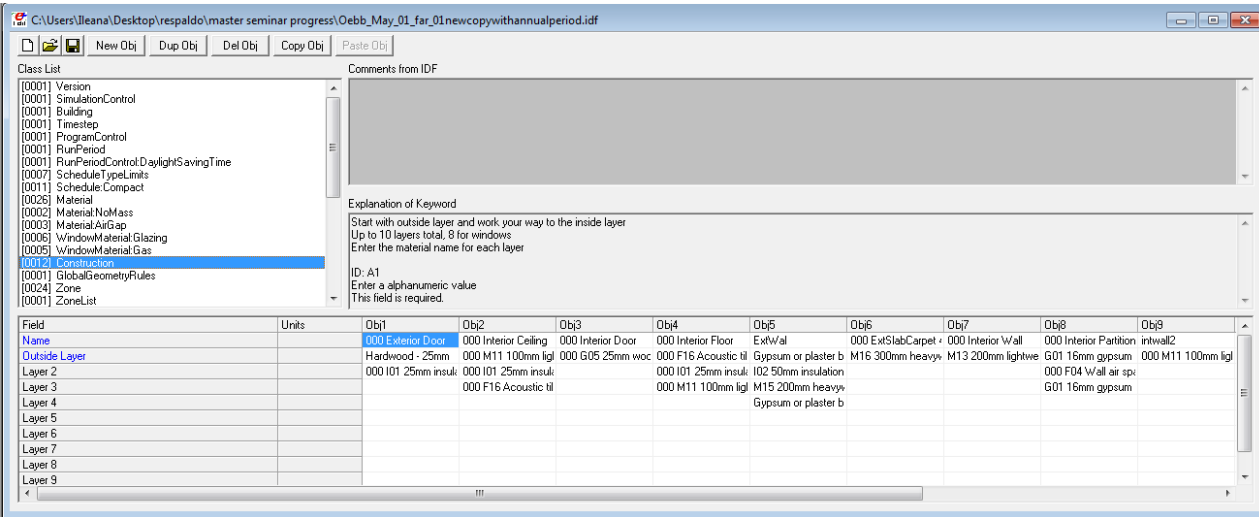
C:\Users\Ileana\Desktop\respaldo\master seminar progress\Oebb_May_01_far_01newcopywithannualperiod.idf

New Obj | Dup Obj | Del Obj | Copy Obj | Paste Obj

Class List
[0001] Version
[0001] SimulationControl
[0001] Building
[0001] Timestep
[0001] ProgramControl
[0001] RunPeriod
[0001] RunPeriodControl:DaylightSavingTime
[0007] ScheduleTypeLimits
[0011] Schedule:Compact
[0026] Material
[0002] Material:NoMass
[0003] Material:AirGap
[0006] WindowMaterial:Glazing
[0005] WindowMaterial:Gas
[0012] Construction
[0001] GlobalGeometryRules
[0024] Zone
[0001] ZoneList

Comments from IDF

Explanation of Keyword
Start with outside layer and work your way to the inside layer
Up to 10 layers total, 8 for windows
Enter the material name for each layer

ID: A1
Enter a alphanumeric value
This field is required.

| Field | Units | Obj1 | Obj2 | Obj3 | Obj4 | Obj5 | Obj6 | Obj7 | Obj8 | Obj9 |
|---|---|---|---|---|---|---|---|---|---|---|
| Name | | 000 Exterior Door | 000 Interior Ceiling | 000 Interior Door | 000 Interior Floor | ExtWal | 000 ExtSlabCarpet | 000 Interior Wall | 000 Interior Partition | intwall2 |
| Outside Layer | | Hardwood - 25mm | 000 M11 100mm lig | 000 G05 25mm woc | 000 F16 Acoustic til | Gypsum or plaster b | M16 300mm heavyw | M13 200mm lightwe | G01 16mm gypsum | 000 M11 100mm lig |
| Layer 2 | | 000 I01 25mm insul | 000 I01 25mm insul | | 000 I01 25mm insul | I02 50mm insulation | | | 000 F04 Wall air spa | |
| Layer 3 | | | 000 F16 Acoustic til | | 000 M11 100mm lig | M15 200mm heavyw | | | G01 16mm gypsum | |
| Layer 4 | | | | | | Gypsum or plaster b | | | | |
| Layer 5 | | | | | | | | | | |
| Layer 6 | | | | | | | | | | |
| Layer 7 | | | | | | | | | | |
| Layer 8 | | | | | | | | | | |
| Layer 9 | | | | | | | | | | |